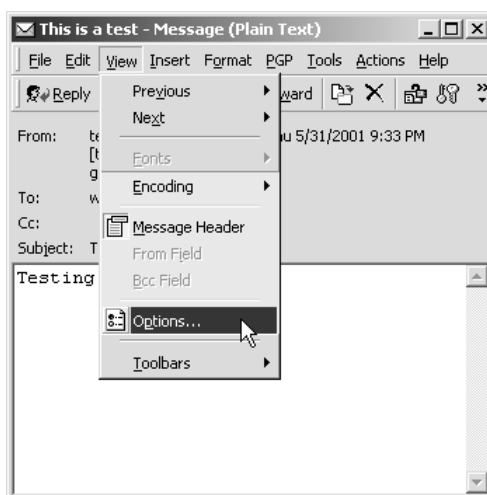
This is a test - Message (Plain Text)

File Edit View Insert Format PGP Tools Actions Help

Reply

ward

From: te [t g

u 5/31/2001 9:33 PM

To: w

Cc:

Subject: T

Testing

Previous
Next
Fonts
Encoding
Message Header
From Field
Bcc Field
Options...
Toolbars